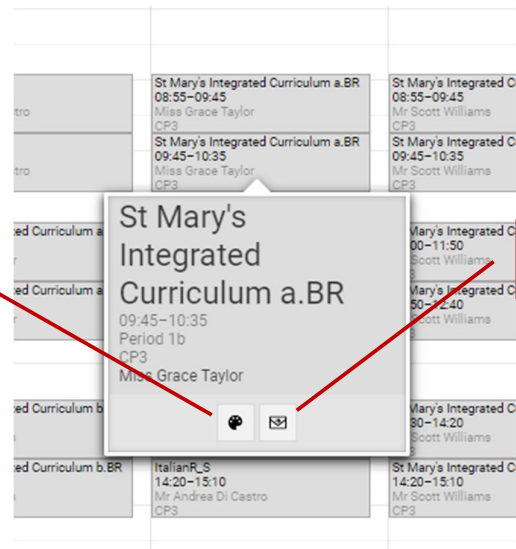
stro

tro

ed Curriculum a

r

ed Curriculum a

r

ed Curriculum b

r

ed Curriculum b.BR

St Mary's Integrated Curriculum a.BR
08:55–09:45
Miss Grace Taylor
CP3

St Mary's Integrated Curriculum a.BR
09:45–10:35
Miss Grace Taylor
CP3

ItalianR_S
14:20–15:10
Mr Andrea Di Castro
CP3

St Mary's Integrated C
08:55–09:45
Mr Scott Williams
CP3

St Mary's Integrated C
09:45–10:35
Mr Scott Williams
CP3

Mary's Integrated C
00–11:50
Scott Williams

Mary's Integrated C
50–12:40
Scott Williams

Mary's Integrated C
30–14:20
Scott Williams

St Mary's Integrated C
14:20–15:10
Mr Scott Williams
CP3

St Mary's Integrated Curriculum a.BR
09:45–10:35
Period 1b
CP3
Miss Grace Taylor